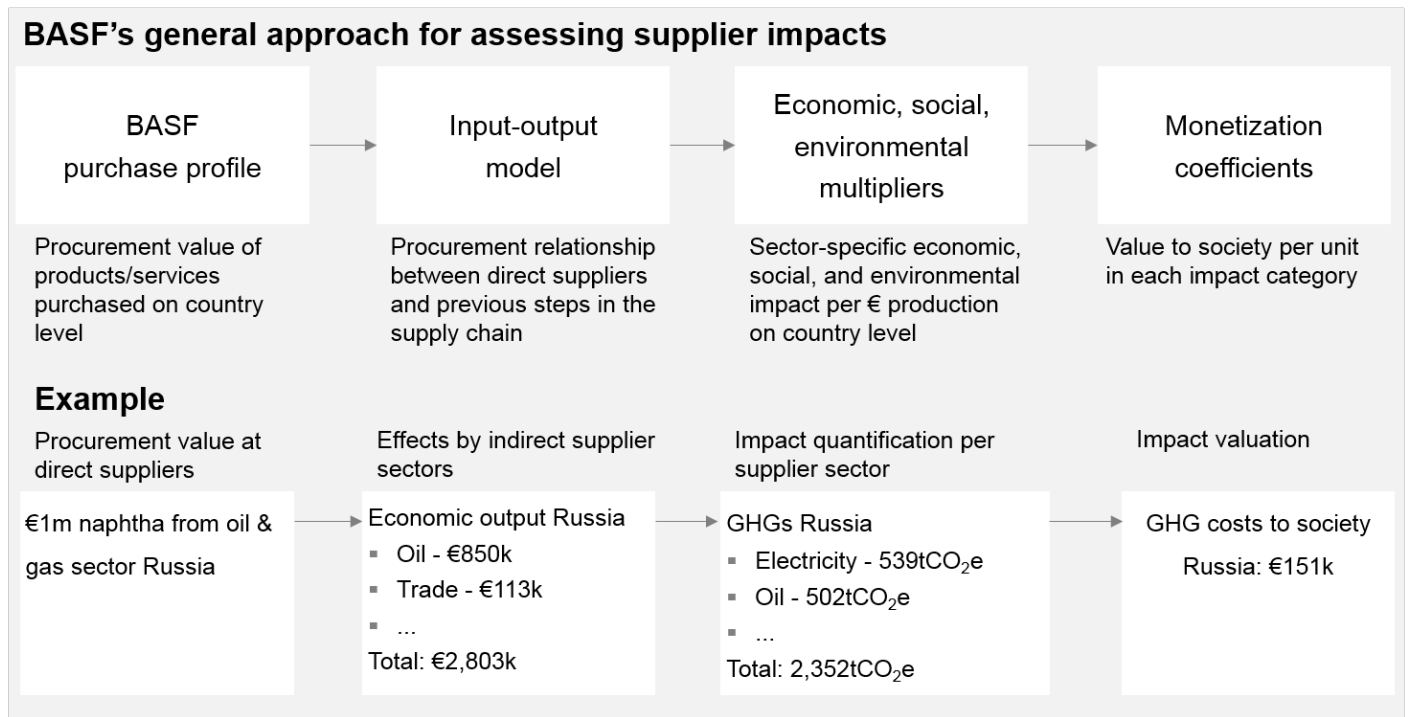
BASF’s general approach for assessing supplier impacts

BASF purchase profile

Procurement value of products/services purchased on country level

Input-output model

Procurement relationship between direct suppliers and previous steps in the supply chain

Economic, social, environmental multipliers

Sector-specific economic, social, and environmental impact per € production on country level

Monetization coefficients

Value to society per unit in each impact category

Example

Procurement value at direct suppliers

€1m naphtha from oil & gas sector Russia

Effects by indirect supplier sectors

Economic output Russia
- Oil - €850k
- Trade - €113k
- ...
Total: €2,803k

Impact quantification per supplier sector

GHGs Russia
- Electricity - 539t$CO_2$e
- Oil - 502t$CO_2$e
- ...
Total: 2,352t$CO_2$e

Impact valuation

GHG costs to society
Russia: €151k